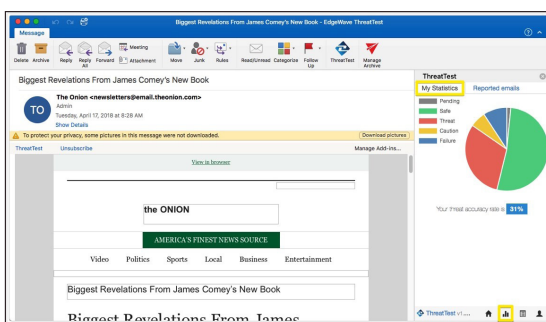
Biggest Revelations From James Comey's New Book - EdgeWave ThreatTest

Message

Delete Archive Reply Reply All Forward Meeting Attachment Move Junk Rules Read/Unread Categorize Follow Up ThreatTest Manage Archive

Biggest Revelations From James Comey's New Book

TO

The Onion <newsletters@email.theonion.com>
Admin
Tuesday, April 17, 2018 at 8:28 AM
Show Details

To protect your privacy, some pictures in this message were not downloaded.

Download pictures

ThreatTest Unsubscribe

Manage Add-ins...

View in browser

the ONION

AMERICA'S FINEST NEWS SOURCE

Video Politics Sports Local Business Entertainment

Biggest Revelations From James Comey's New Book

Biggest Revelations From James

ThreatTest

My Statistics Reported emails

Pending
Safe
Threat
Caution
Failure

Your threat accuracy rate is 31%

ThreatTest v1 ...